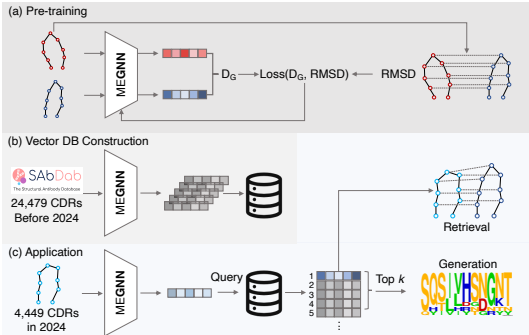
(a) Pre-training

MEGNN

$D_G$

Loss($D_G$, RMSD)

RMSD

(b) Vector DB Construction

SAbDab

The Structural Antibody Database

24,479 CDRs Before 2024

MEGNN

Retrieval

(c) Application

4,449 CDRs in 2024

MEGNN

Query

1
2
3
4
5
⋮

Top $k$

Generation

SQSLVHSNGNT